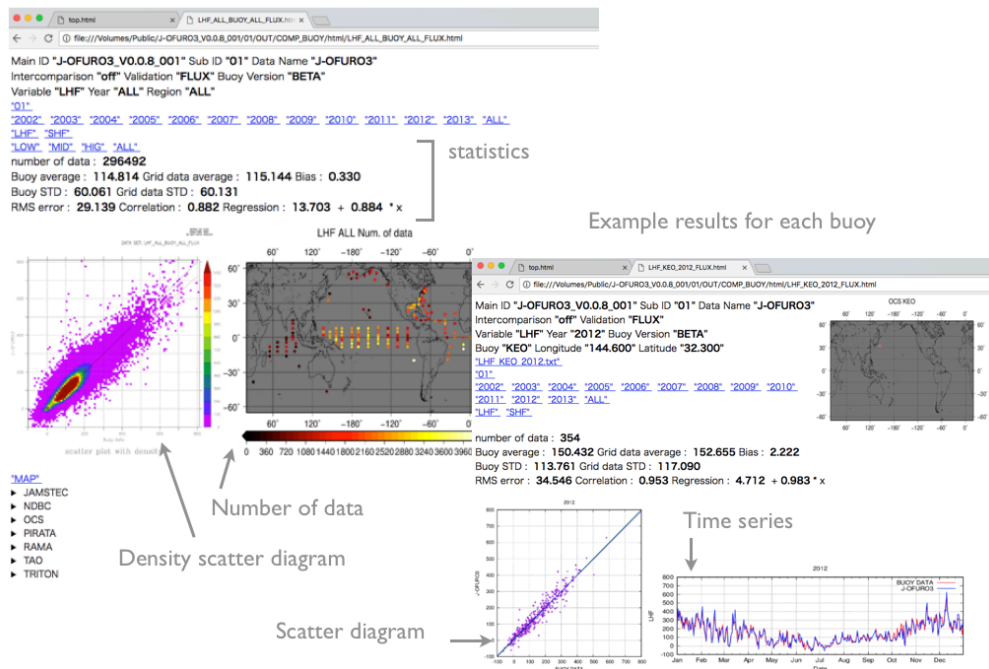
top.html
LHF_ALL_BUOY_ALL_FLUX.htm
file:///Volumes/Public/J-OFURO3_V0.0.8_001/01/OUT/COMP_BUOY/html/LHF_ALL_BUOY_ALL_FLUX.html

Main ID "J-OFURO3_V0.0.8_001" Sub ID "01" Data Name "J-OFURO3"
Intercomparison "off" Validation "FLUX" Buoy Version "BETA"
Variable "LHF" Year "ALL" Region "ALL"
"01"
"2002" "2003" "2004" "2005" "2006" "2007" "2008" "2009" "2010" "2011" "2012" "2013" "ALL"
"LHF" "SHF"
"LOW" "MID" "HIG" "ALL"
number of data : 296492
Buoy average : 114.814 Grid data average : 115.144 Bias : 0.330
Buoy STD : 60.061 Grid data STD : 60.131
RMS error : 29.139 Correlation : 0.882 Regression : 13.703 + 0.884 * x

statistics

Example results for each buoy

DATA SET: LHF_ALL_BUOY_ALL_FLUX

scatter plot with density

LHF ALL Num. of data
60° 120° 180° −120° −60° 0°
60° 30° 0° −30° −60°
0 360 720 1080 1440 1800 2160 2520 2880 3240 3600 3960

"MAP"
JAMSTEC
NDBC
OCS
PIRATA
RAMA
TAO
TRITON

Density scatter diagram

Number of data

top.html
LHF_KEO_2012_FLUX.html
file:///Volumes/Public/J-OFURO3_V0.0.8_001/01/OUT/COMP_BUOY/html/LHF_KEO_2012_FLUX.html

Main ID "J-OFURO3_V0.0.8_001" Sub ID "01" Data Name "J-OFURO3"
Intercomparison "off" Validation "FLUX"
Variable "LHF" Year "2012" Buoy Version "BETA"
Buoy "KEO" Longitude "144.600" Latitude "32.300"
"LHF_KEO_2012.txt"
"01"
"2002" "2003" "2004" "2005" "2006" "2007" "2008" "2009" "2010" "2011" "2012" "2013" "ALL"
"LHF" "SHF"

OCS KEO

number of data : 354
Buoy average : 150.432 Grid data average : 152.655 Bias : 2.222
Buoy STD : 113.761 Grid data STD : 117.090
RMS error : 34.546 Correlation : 0.953 Regression : 4.712 + 0.983 * x

2012
J-OFURO3
Buoy data

Time series

2012
BUOY DATA
J-OFURO3
LHF
Jan Feb Mar Apr May Jun Jul Aug Sep Oct Nov Dec
Date

Scatter diagram